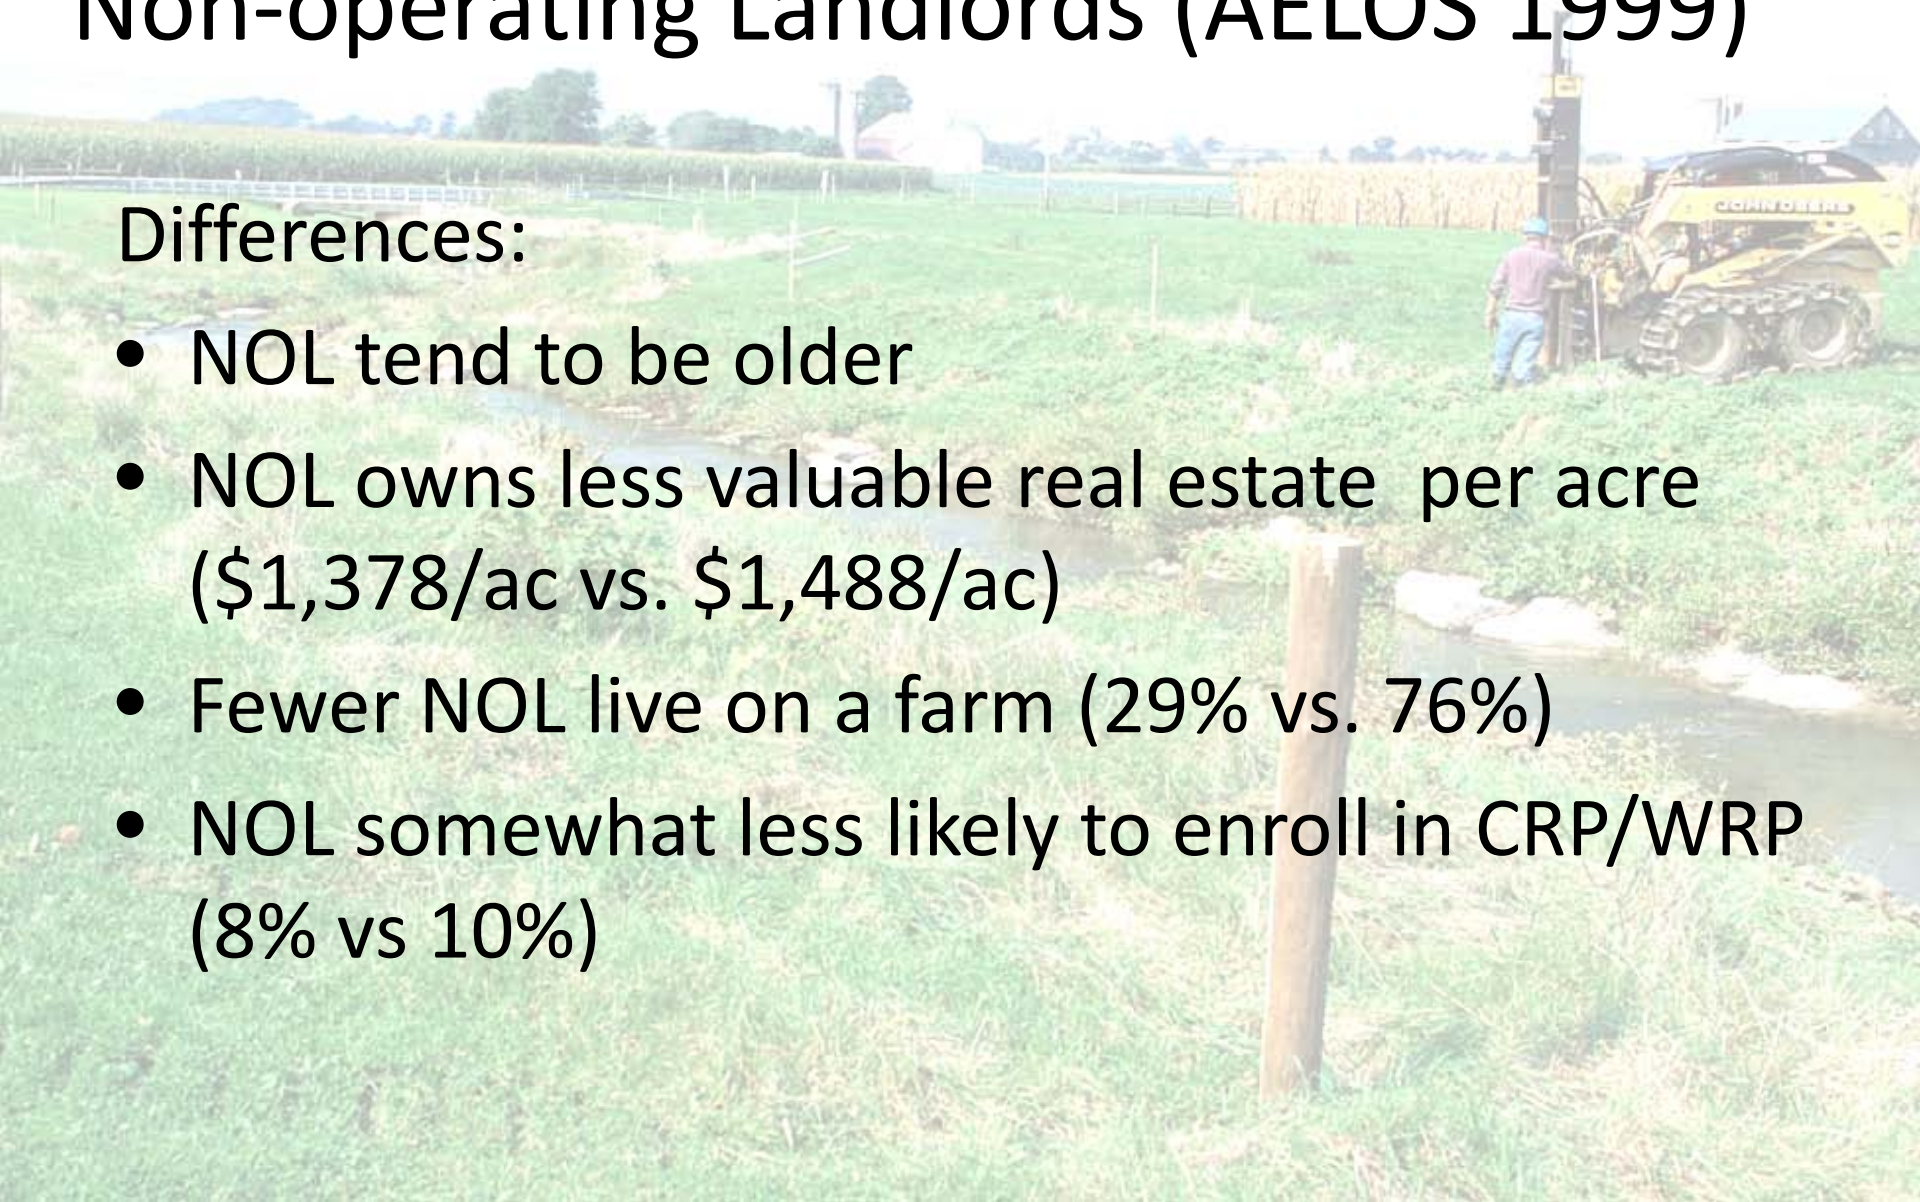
Non-operating Landlords (AELOS 1999)

Differences:

- NOL tend to be older
- NOL owns less valuable real estate per acre (\$1,378/ac vs. \$1,488/ac)
- Fewer NOL live on a farm (29% vs. 76%)
- NOL somewhat less likely to enroll in CRP/WRP (8% vs 10%)